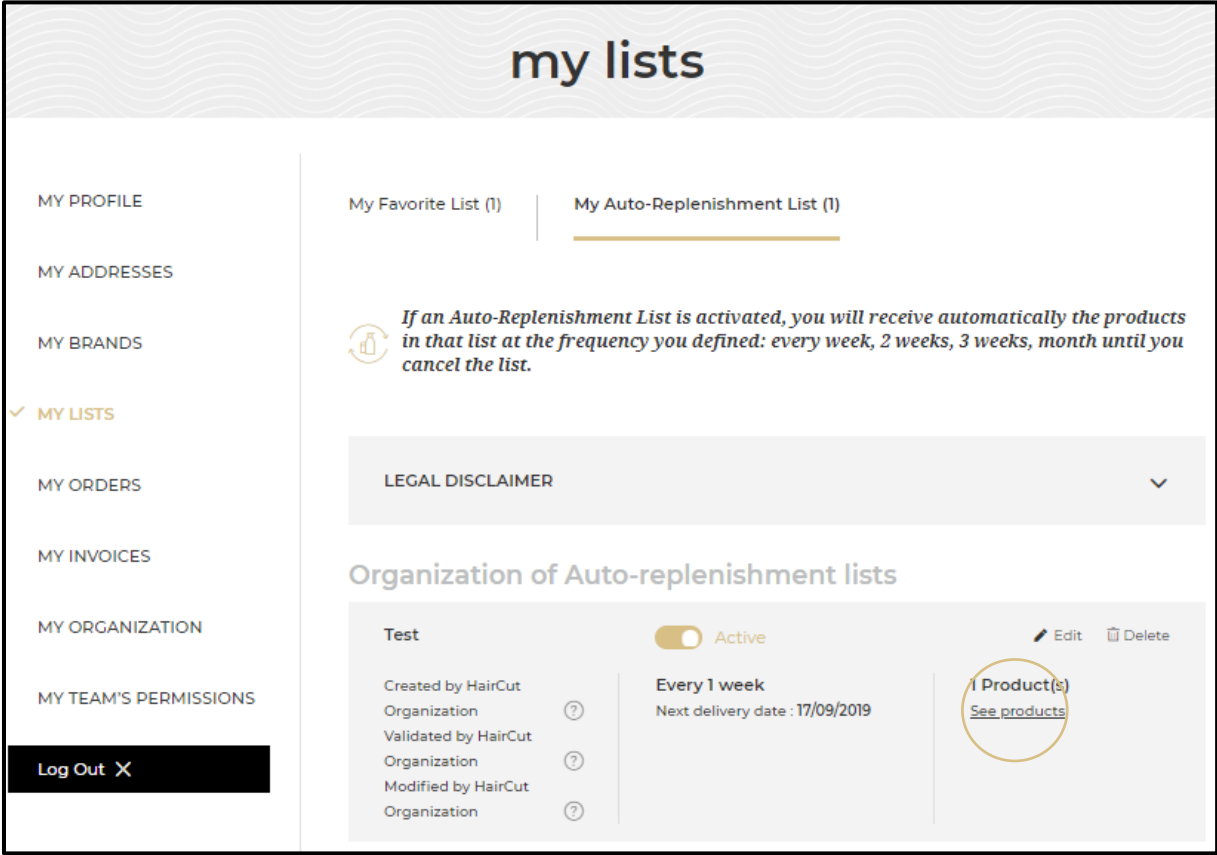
my lists

MY PROFILE

MY ADDRESSES

MY BRANDS

MY LISTS

MY ORDERS

MY INVOICES

MY ORGANIZATION

MY TEAM'S PERMISSIONS

Log Out

My Favorite List (1)

My Auto-Replenishment List (1)

If an Auto-Replenishment List is activated, you will receive automatically the products in that list at the frequency you defined: every week, 2 weeks, 3 weeks, month until you cancel the list.

LEGAL DISCLAIMER

Organization of Auto-replenishment lists

Test

Active

Edit

Delete

Created by HairCut Organization

Validated by HairCut Organization

Modified by HairCut Organization

Every 1 week

Next delivery date : 17/09/2019

1 Product(s)

See products